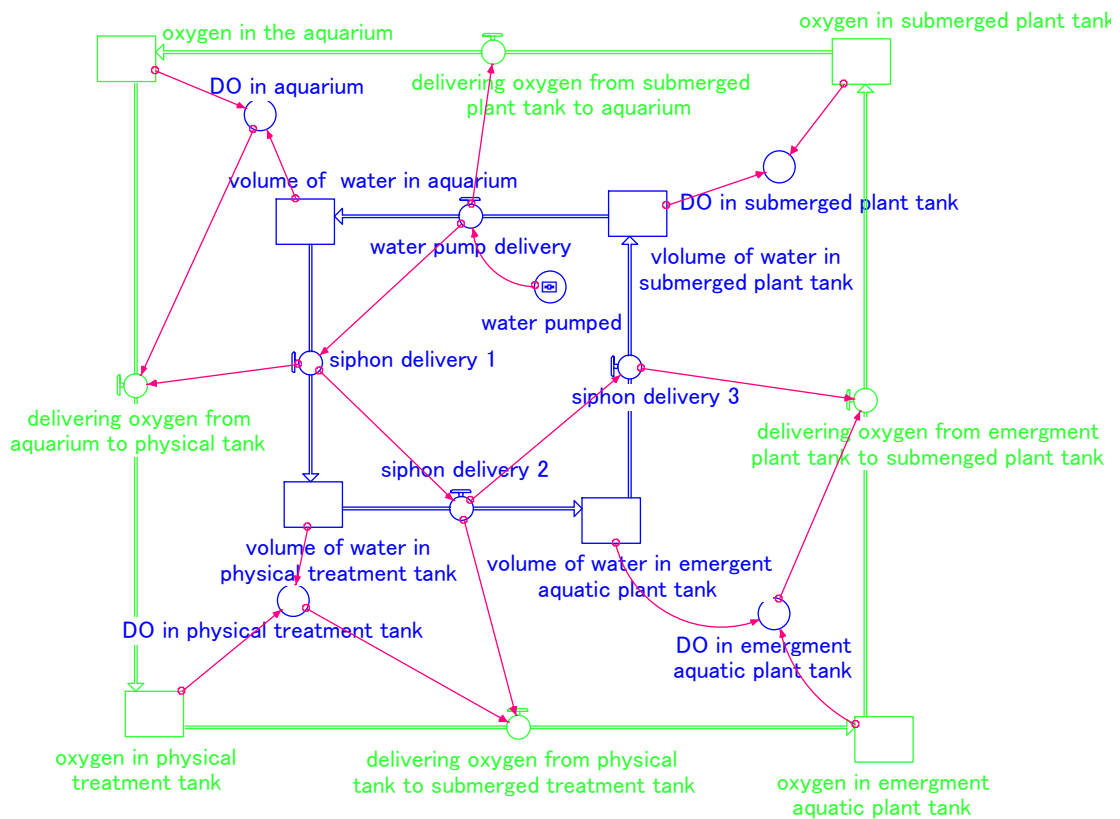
oxygen in the aquarium

oxygen in submerged plant tank

DO in aquarium

delivering oxygen from submerged plant tank to aquarium

volume of water in aquarium

DO in submerged plant tank

water pump delivery

vlolume of water in submerged plant tank

water pumped

siphon delivery 1

siphon delivery 3

delivering oxygen from aquarium to physical tank

delivering oxygen from emergment plant tank to submenged plant tank

siphon delivery 2

volume of water in physical treatment tank

volume of water in emergent aquatic plant tank

DO in physical treatment tank

DO in emergment aquatic plant tank

oxygen in physical treatment tank

delivering oxygen from physical tank to submerged treatment tank

oxygen in emergment aquatic plant tank